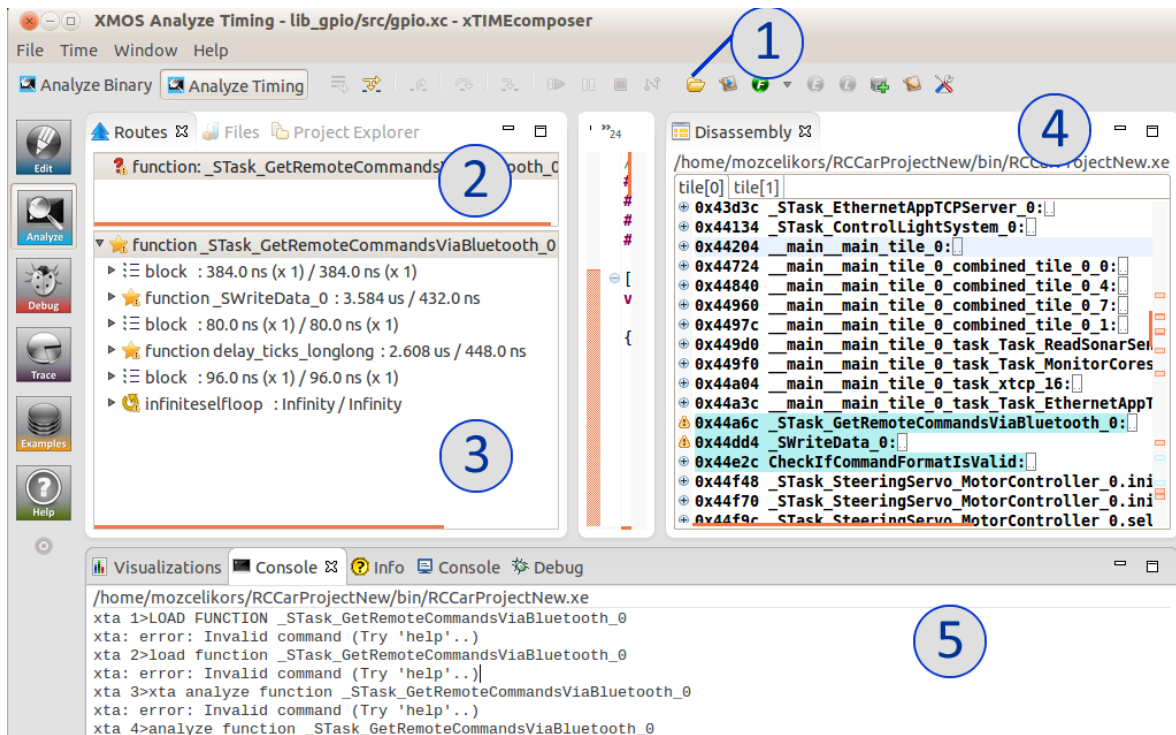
XMOS Analyze Timing - lib_gpio/src/gpio.xc - xTIMEcomposer

File Time Window Help

Analyze Binary Analyze Timing

1

Edit

Analyze

Debug

Trace

Examples

Help

Routes Files Project Explorer

function: _STask_GetRemoteCommandsViaBluetooth_0

2

function _STask_GetRemoteCommandsViaBluetooth_0
block : 384.0 ns (x 1) / 384.0 ns (x 1)
function _SWriteData_0 : 3.584 us / 432.0 ns
block : 80.0 ns (x 1) / 80.0 ns (x 1)
function delay_ticks_longlong : 2.608 us / 448.0 ns
block : 96.0 ns (x 1) / 96.0 ns (x 1)
infiniteselfloop : Infinity / Infinity

3

»24

Disassembly

4

/home/mozcelikors/RCCarProjectNew/bin/RCCarProjectNew.xe
tile[0] tile[1]
0x43d3c _STask_EthernetAppTCPServer_0:
0x44134 _STask_ControlLightSystem_0:
0x44204 __main__main_tile_0:
0x44724 __main__main_tile_0_combined_tile_0_0:
0x44840 __main__main_tile_0_combined_tile_0_4:
0x44960 __main__main_tile_0_combined_tile_0_7:
0x4497c __main__main_tile_0_combined_tile_0_1:
0x449d0 __main__main_tile_0_task_Task_ReadSonarSen
0x449f0 __main__main_tile_0_task_Task_MonitorCores
0x44a04 __main__main_tile_0_task_xtcp_16:
0x44a3c __main__main_tile_0_task_Task_EthernetAppT
0x44a6c _STask_GetRemoteCommandsViaBluetooth_0:
0x44dd4 _SWriteData_0:
0x44e2c CheckIfCommandFormatIsValid:
0x44f48 _STask_SteeringServo_MotorController_0.ini
0x44f70 _STask_SteeringServo_MotorController_0.ini
0x44f9c _STask_SteeringServo_MotorController_0.sel

Visualizations Console Info Console Debug

/home/mozcelikors/RCCarProjectNew/bin/RCCarProjectNew.xe
xta 1>LOAD FUNCTION _STask_GetRemoteCommandsViaBluetooth_0
xta: error: Invalid command (Try 'help'..)
xta 2>load function _STask_GetRemoteCommandsViaBluetooth_0
xta: error: Invalid command (Try 'help'..)
xta 3>xta analyze function _STask_GetRemoteCommandsViaBluetooth_0
xta: error: Invalid command (Try 'help'..)
xta 4>analyze function _STask_GetRemoteCommandsViaBluetooth_0

5